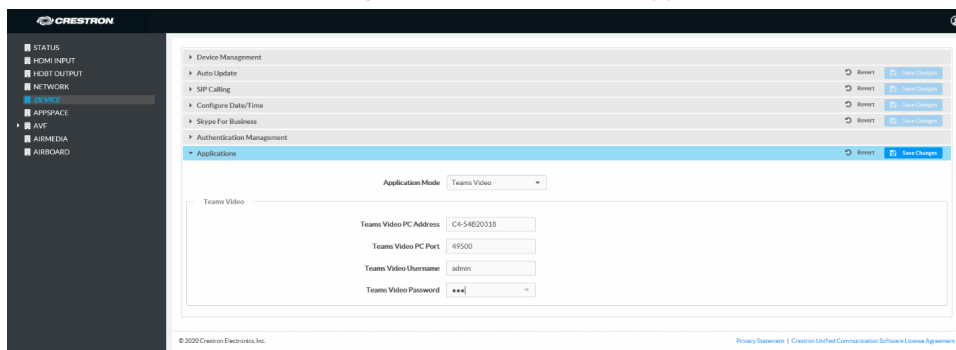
CRESTRON

STATUS
HDMI INPUT
HDBT OUTPUT
NETWORK
DEVICE
APPSPACE
AVF
AIRMEDIA
AIRBOARD

Device Management
Auto Update
Revert
Save Changes
SIP Calling
Revert
Save Changes
Configure Date/Time
Revert
Save Changes
Skype For Business
Revert
Save Changes
Authentication Management
Applications
Revert
Save Changes

Application Mode Teams Video

Teams Video
Teams Video PC Address C4-54B20318
Teams Video PC Port 49500
Teams Video Username admin
Teams Video Password •••

© 2020 Crestron Electronics, Inc.
Privacy Statement | Crestron Unified Communication Software License Agreement